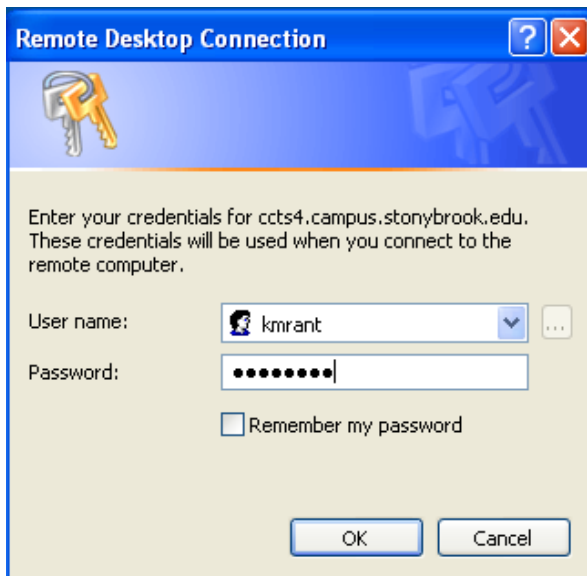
Remote Desktop Connection

?

Enter your credentials for ccts4.campus.stonybrook.edu. These credentials will be used when you connect to the remote computer.

User name: kmrant

...

Password: ••••••••

Remember my password

OK

Cancel